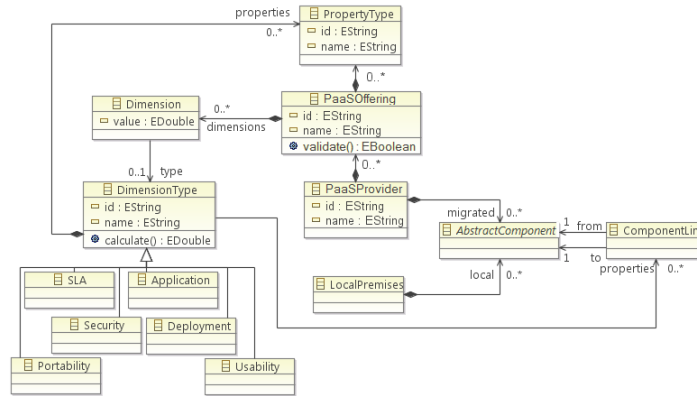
properties
0..*
PropertyType
id : EString
name : EString
0..*
Dimension
value : EDouble
0..*
dimensions
PaaSOffering
id : EString
name : EString
validate() : EBoolean
0..*
0..1
type
DimensionType
id : EString
name : EString
calculate() : EDouble
PaaSProvider
id : EString
name : EString
migrated
0..*
AbstractComponent
1
from
1
to
ComponentLin
properties
0..*
local
0..*
LocalPremises
SLA
Application
Security
Deployment
Portability
Usability